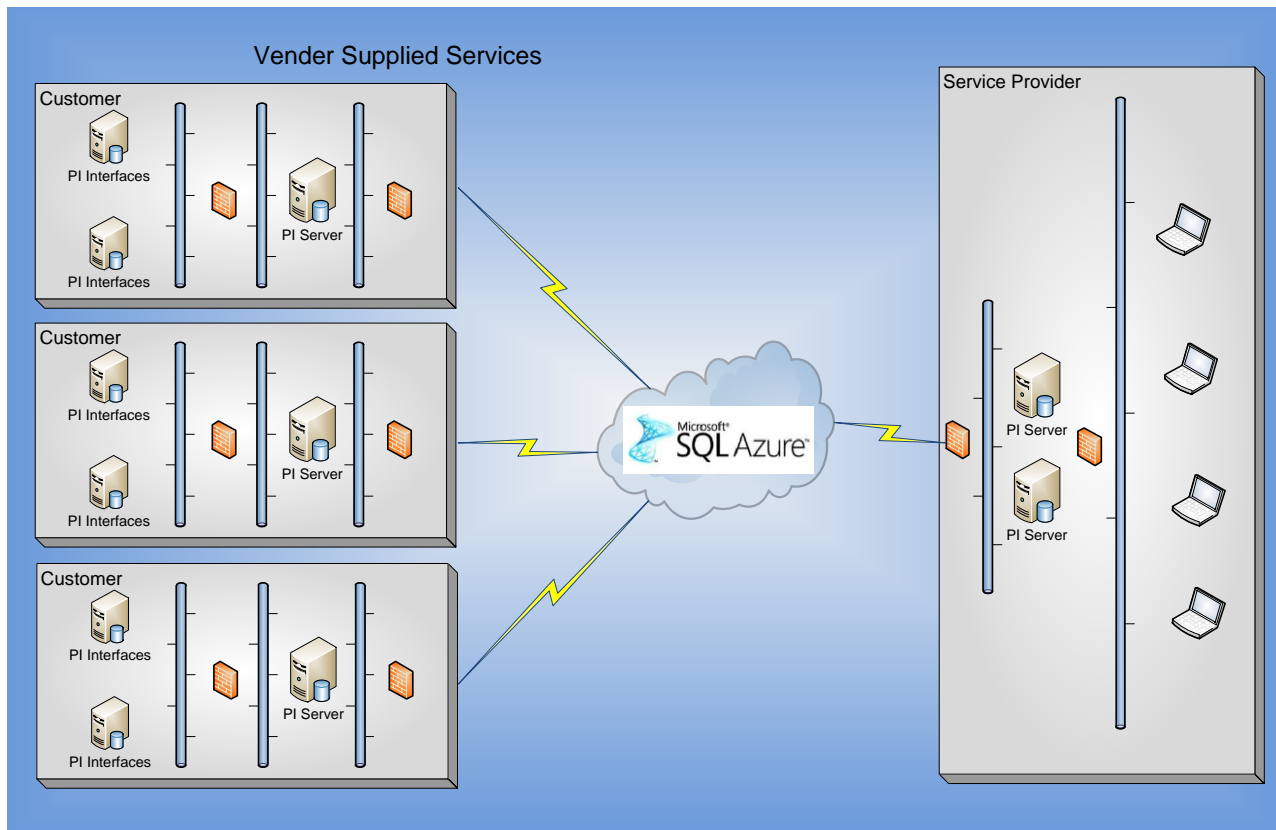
Vender Supplied Services

Customer
PI Interfaces
PI Server
PI Interfaces

Customer
PI Interfaces
PI Server
PI Interfaces

Customer
PI Interfaces
PI Server
PI Interfaces

Microsoft® SQL Azure™

Service Provider
PI Server
PI Server